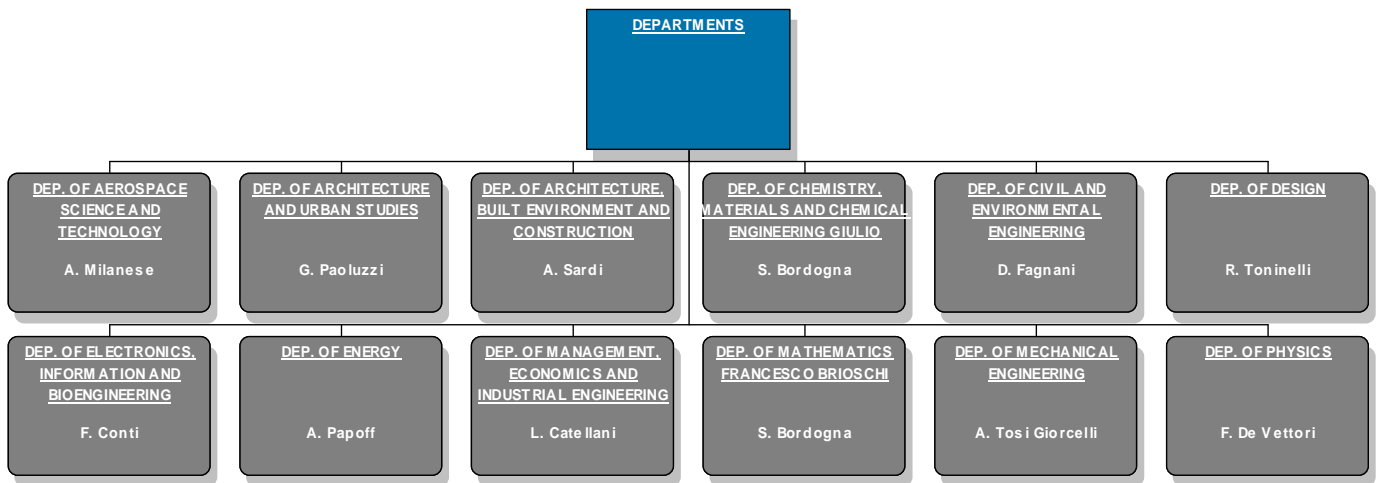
DEPARTMENTS

DEP. OF AEROSPACE SCIENCE AND TECHNOLOGY

A. Milanese

DEP. OF ARCHITECTURE AND URBAN STUDIES

G. Paoluzzi

DEP. OF ARCHITECTURE, BUILT ENVIRONMENT AND CONSTRUCTION

A. Sardi

DEP. OF CHEMISTRY, MATERIALS AND CHEMICAL ENGINEERING GIULIO

S. Bordogna

DEP. OF CIVIL AND ENVIRONMENTAL ENGINEERING

D. Fagnani

DEP. OF DESIGN

R. Toninelli

DEP. OF ELECTRONICS, INFORMATION AND BIOENGINEERING

F. Conti

DEP. OF ENERGY

A. Papoff

DEP. OF MANAGEMENT, ECONOMICS AND INDUSTRIAL ENGINEERING

L. Catellani

DEP. OF MATHEMATICS FRANCESCO BRIOSCHI

S. Bordogna

DEP. OF MECHANICAL ENGINEERING

A. Tosi Giorcelli

DEP. OF PHYSICS

F. De Vettori